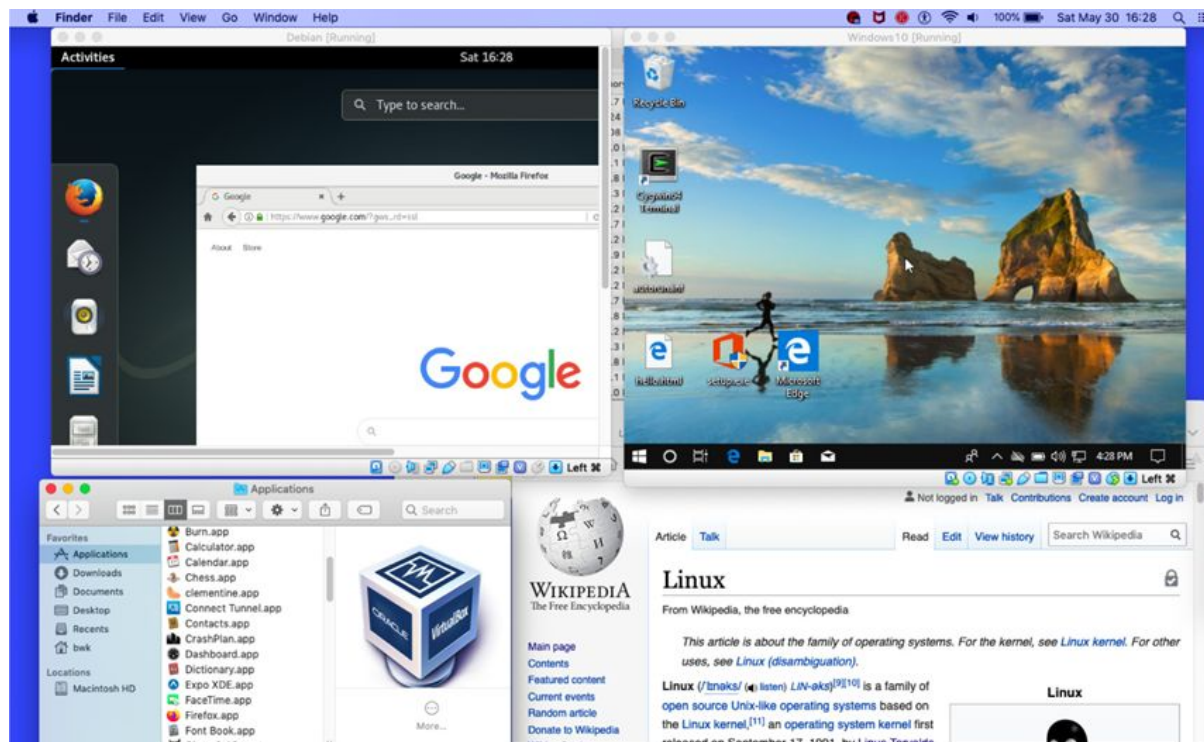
Finder File Edit View Go Window Help

100% Sat May 30 16:28

Debian [Running]

Activities

Sat 16:28

Type to search...

Google - Mozilla Firefox

Google

https://www.google.com/?gws_rd=ssl

About Store

Google

Left ⌘

Windows10 [Running]

Recycle Bin

Cygwin64 Terminal

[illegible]

hello.html

setup.exe

Microsoft Edge

4:28 PM

Left ⌘

Applications

Search

Favorites

Applications

Downloads

Documents

Desktop

Recents

bwk

Locations

Macintosh HD

Burn.app

Calculator.app

Calendar.app

Chess.app

clementine.app

Connect Tunnel.app

Contacts.app

CrashPlan.app

Dashboard.app

Dictionary.app

Expo XDE.app

FaceTime.app

Firefox.app

Font Book.app

More...

Not logged in Talk Contributions Create account Log in

Article Talk

Read Edit View history Search Wikipedia

WIKIPEDIA
The Free Encyclopedia

Main page
Contents
Featured content
Current events
Random article
Donate to Wikipedia

Linux

From Wikipedia, the free encyclopedia

This article is about the family of operating systems. For the kernel, see Linux kernel. For other uses, see Linux (disambiguation).

Linux (/ˈlɪnəks/ listen) LIN-əks)[9][10] is a family of open source Unix-like operating systems based on the Linux kernel,[11] an operating system kernel first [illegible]

Linux